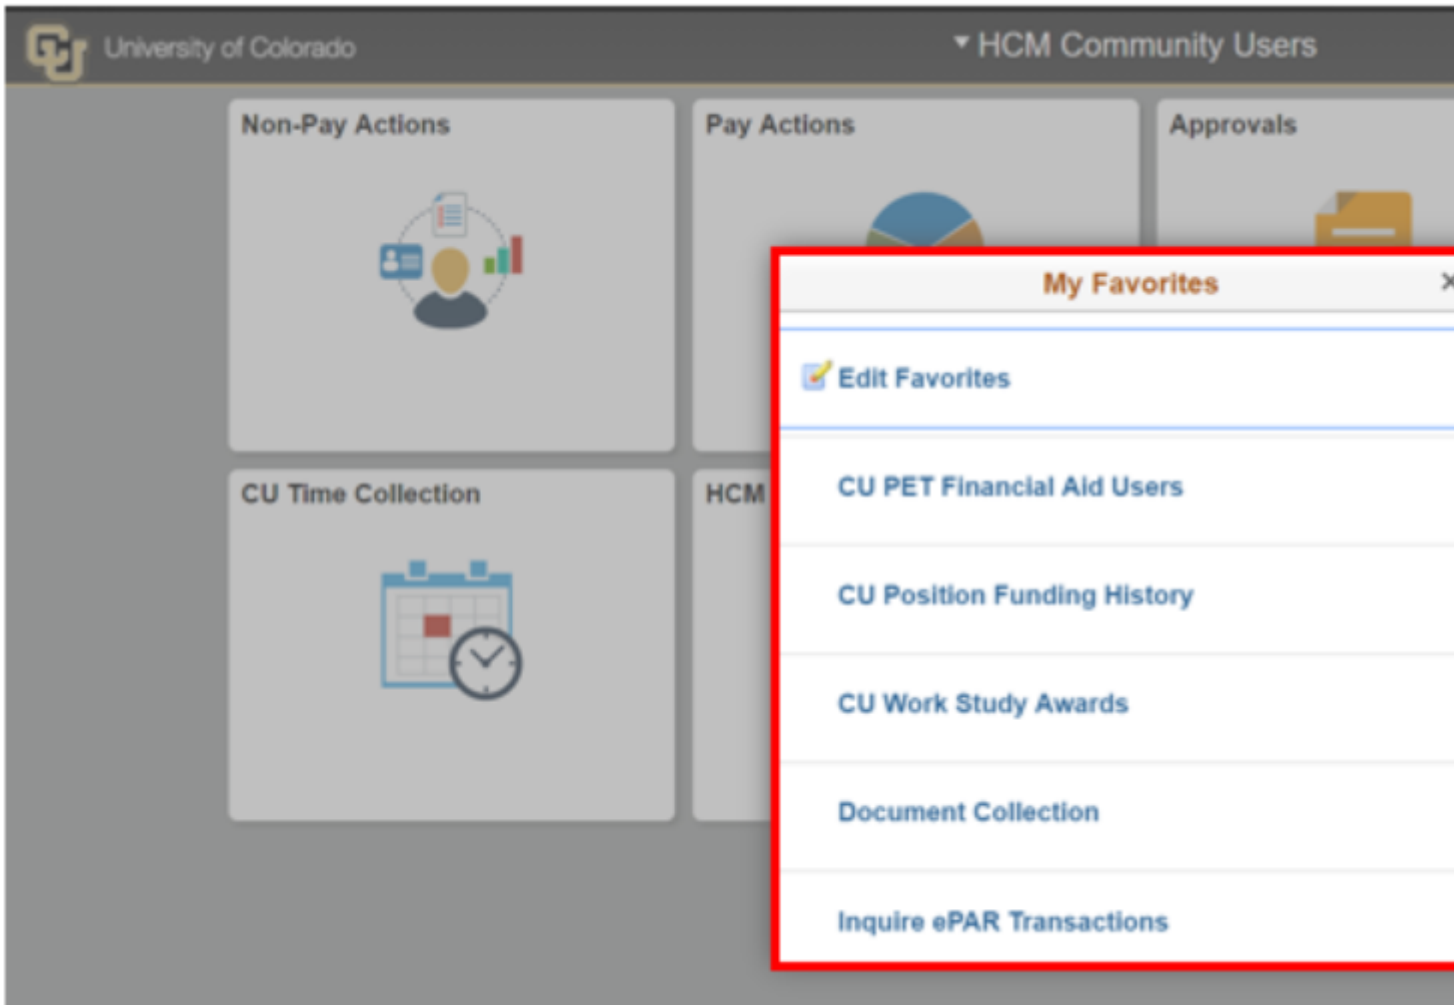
University of Colorado

HCM Community Users

Non-Pay Actions

Pay Actions

Approvals

CU Time Collection

HCM

My Favorites

×

Edit Favorites

CU PET Financial Aid Users

CU Position Funding History

CU Work Study Awards

Document Collection

Inquire ePAR Transactions